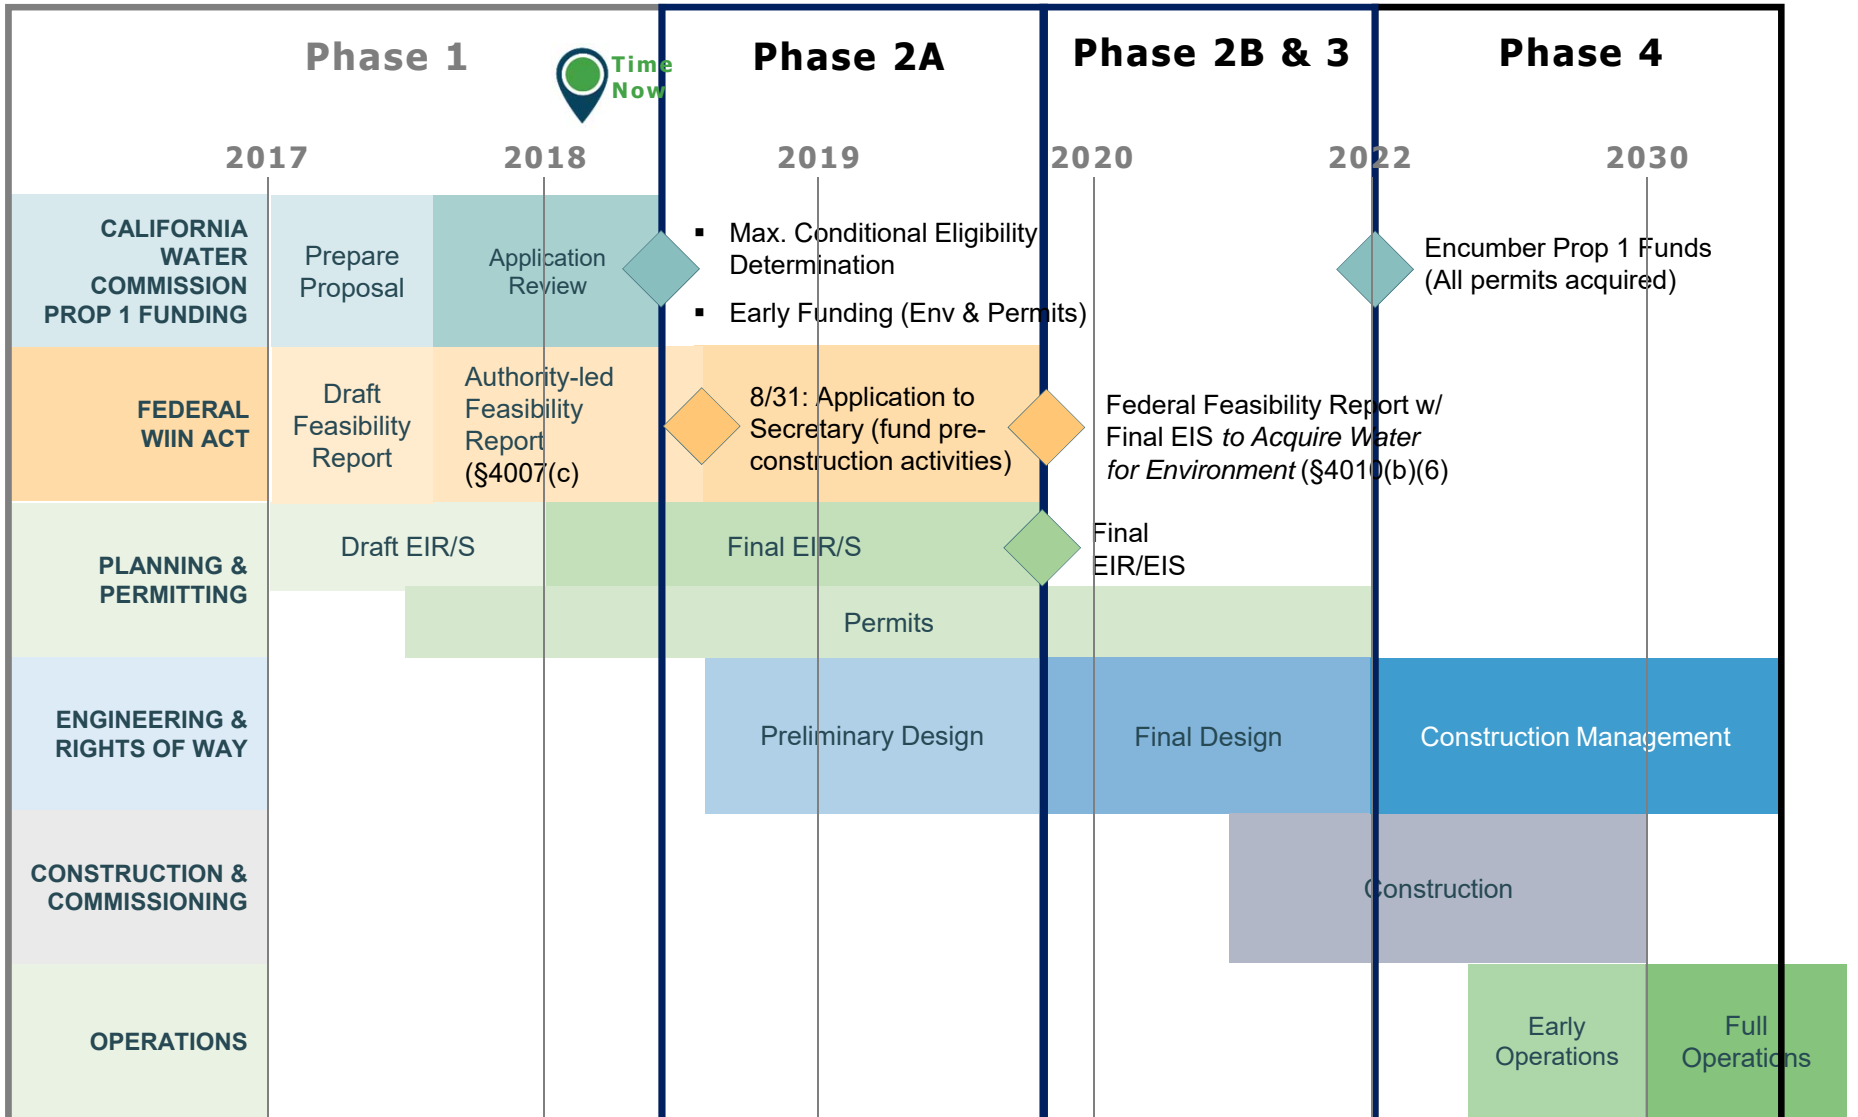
Phase 1

Time Now

Phase 2A

Phase 2B & 3

Phase 4

2017 2018 2019 2020 2022 2030

CALIFORNIA WATER COMMISSION PROP 1 FUNDING

Prepare Proposal

Application Review

- Max. Conditional Eligibility Determination
- Early Funding (Env & Permits)

Encumber Prop 1 Funds (All permits acquired)

FEDERAL WIIN ACT

Draft Feasibility Report

Authority-led Feasibility Report (§4007(c)

8/31: Application to Secretary (fund pre-construction activities)

Federal Feasibility Report w/ Final EIS *to Acquire Water for Environment* (§4010(b)(6)

PLANNING & PERMITTING

Draft EIR/S

Final EIR/S

Final EIR/EIS

Permits

ENGINEERING & RIGHTS OF WAY

Preliminary Design

Final Design

Construction Management

CONSTRUCTION & COMMISSIONING

Construction

OPERATIONS

Early Operations

Full Operations